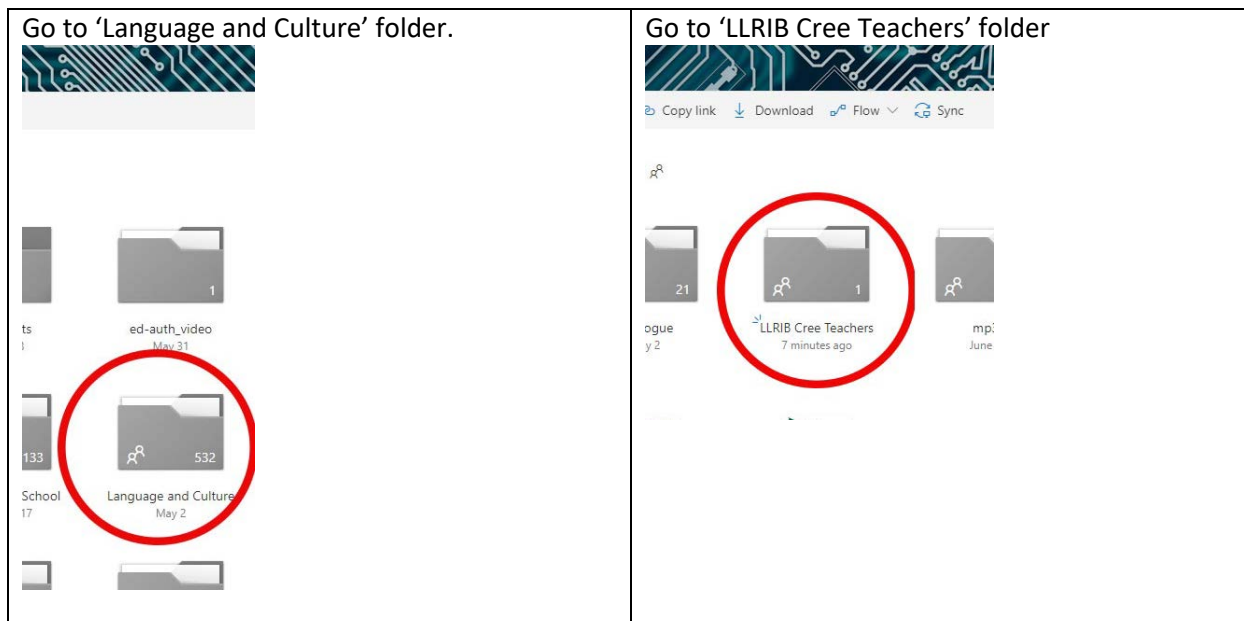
| Go to 'Language and Culture' folder. | Go to 'LLRIB Cree Teachers' folder |
|---|---|
| 1<br>ts ed-auth_video<br>May 31<br>133 532<br>School Language and Culture<br>17 May 2 | Copy link Download Flow Sync<br>21 1<br>ogue LLRIB Cree Teachers mp<br>y 2 7 minutes ago June |